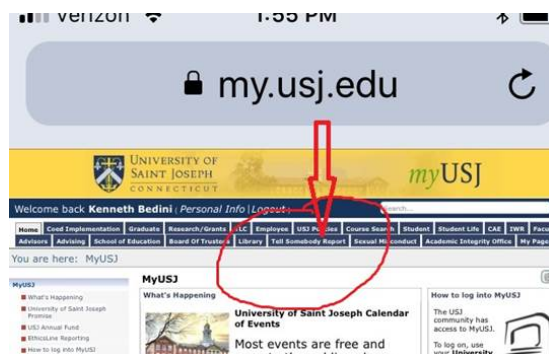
Verizon 1:55 PM

my.usj.edu

UNIVERSITY OF SAINT JOSEPH CONNECTICUT

myUSJ

Welcome back Kenneth Bedini | Personal Info | Logout | Search...

Home | Coed Implementation | Graduate | Research/Grants | LLC | Employee | USJ Policies | Course Search | Student | Student Life | CAE | IWR | Facu

Advisors | Advising | School of Education | Board Of Trustees | Library | Tell Somebody Report | Sexual Misconduct | Academic Integrity Office | My Page

You are here: MyUSJ

MyUSJ

What's Happening

University of Saint Joseph Promise

USJ Annual Fund

EthicsLine Reporting

How to log into MyUSJ

MyUSJ

What's Happening

University of Saint Joseph Calendar of Events

Most events are free and

How to log into MyUSJ

The USJ community has access to MyUSJ.

To log on, use your University